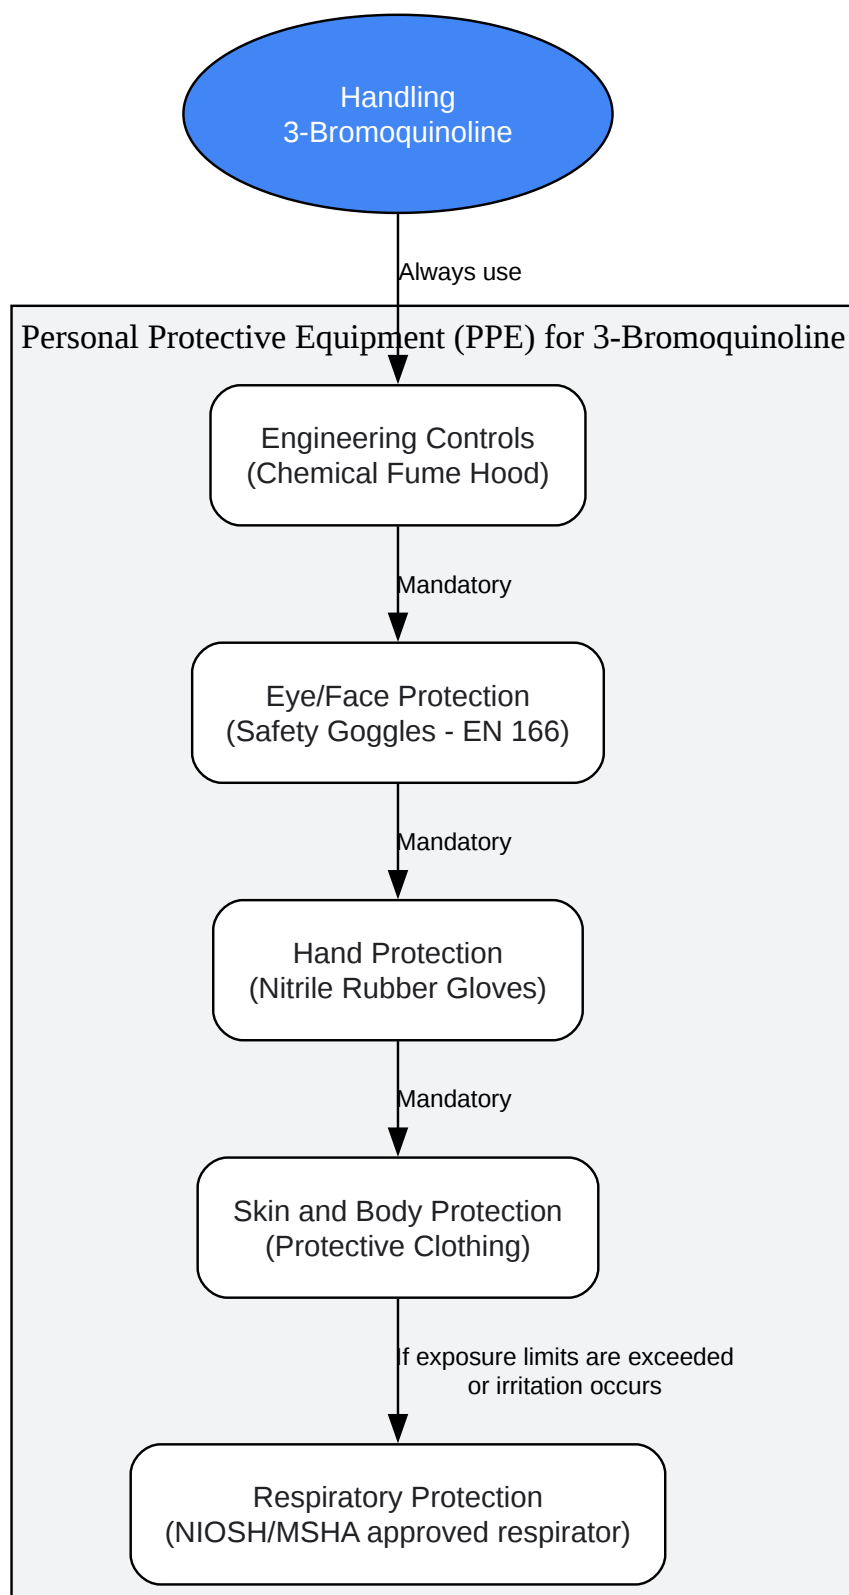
Handling
3-Bromoquinoline

Always use

Personal Protective Equipment (PPE) for 3-Bromoquinoline

Engineering Controls
(Chemical Fume Hood)

Mandatory

Eye/Face Protection
(Safety Goggles - EN 166)

Mandatory

Hand Protection
(Nitrile Rubber Gloves)

Mandatory

Skin and Body Protection
(Protective Clothing)

If exposure limits are exceeded
or irritation occurs

Respiratory Protection
(NIOSH/MSHA approved respirator)